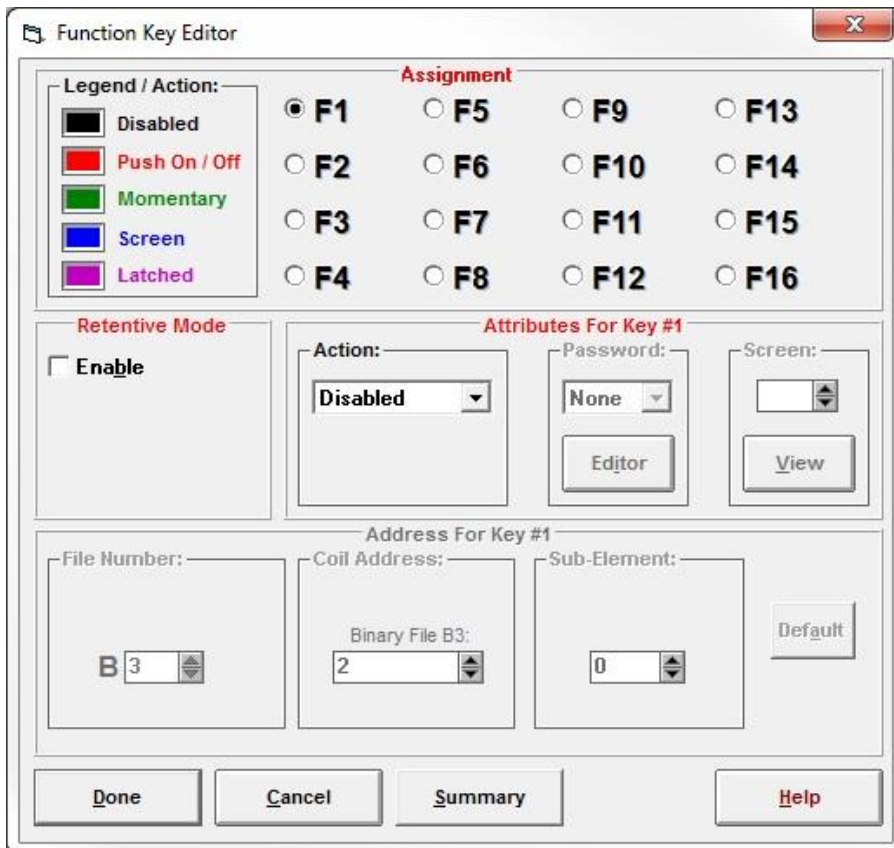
Function Key Editor

x

Legend / Action:

Disabled

Push On / Off

Momentary

Screen

Latched

Assignment

F1 F5 F9 F13

F2 F6 F10 F14

F3 F7 F11 F15

F4 F8 F12 F16

Retentive Mode

Enable

Attributes For Key #1

Action:

Disabled

Password:

None

Editor

Screen:

View

Address For Key #1

File Number:

B 3

Coil Address:

Binary File B3:

2

Sub-Element:

0

Default

Done

Cancel

Summary

Help